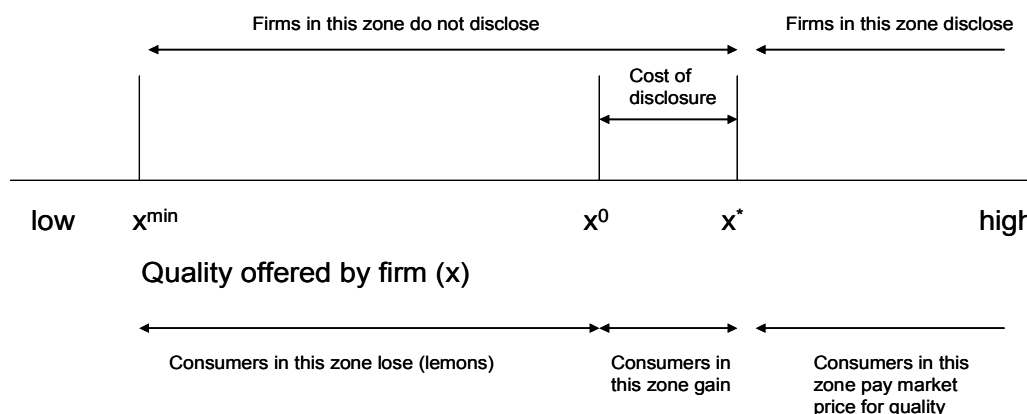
Firms in this zone do not disclose

Firms in this zone disclose

Cost of disclosure

low $x^{min}$ $x^0$ $x^*$ high

Quality offered by firm (x)

Consumers in this zone lose (lemons)

Consumers in this zone gain

Consumers in this zone pay market price for quality